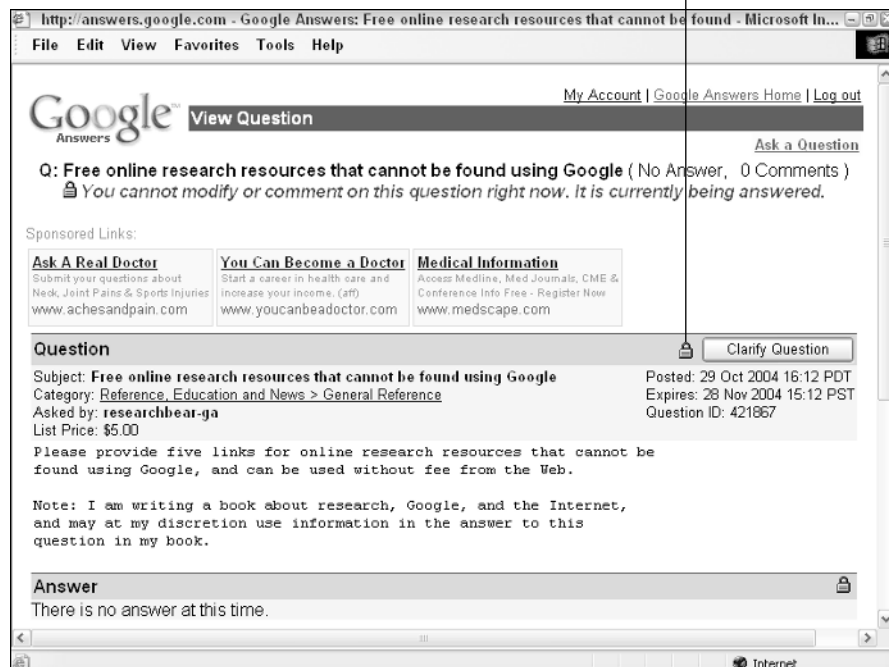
http://answers.google.com - Google Answers: Free online research resources that cannot be found - Microsoft In...

File Edit View Favorites Tools Help

My Account | Google Answers Home | Log out

Google Answers View Question

Ask a Question

Q: Free online research resources that cannot be found using Google ( No Answer, 0 Comments )

You cannot modify or comment on this question right now. It is currently being answered.

Sponsored Links:

| Ask A Real Doctor | You Can Become a Doctor | Medical Information |
|---|---|---|
| Submit your questions about Neck, Joint Pains & Sports Injuries | Start a career in health care and increase your income. (aff) | Access Medline, Med Journals, CME & Conference Info Free - Register Now |
| www.achesandpain.com | www.youcanbeadoctor.com | www.medscape.com |

Question

Clarify Question

Subject: Free online research resources that cannot be found using Google
Category: Reference, Education and News > General Reference
Asked by: researchbear-ga
List Price: $5.00

Posted: 29 Oct 2004 16:12 PDT
Expires: 28 Nov 2004 15:12 PST
Question ID: 421867

Please provide five links for online research resources that cannot be found using Google, and can be used without fee from the Web.

Note: I am writing a book about research, Google, and the Internet, and may at my discretion use information in the answer to this question in my book.

Answer

There is no answer at this time.

Internet